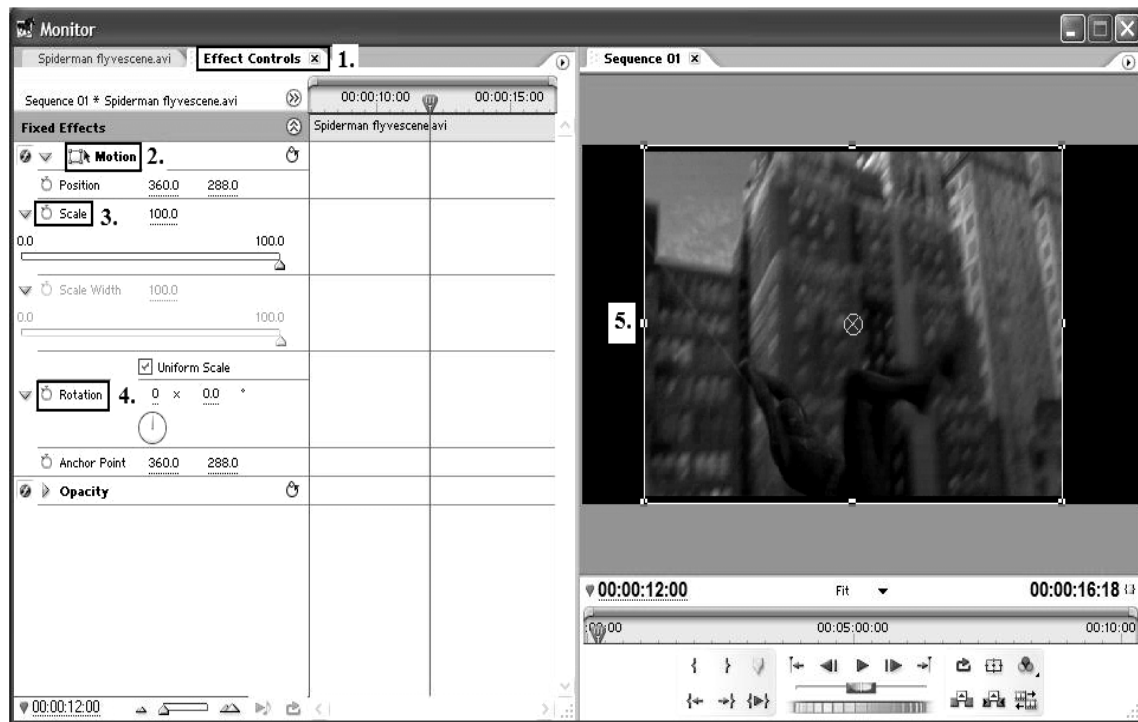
Monitor

Spiderman flyvescene.avi | Effect Controls × 1.

Sequence 01 ×

Sequence 01 * Spiderman flyvescene.avi

00:00:10:00 00:00:15:00

Fixed Effects

Spiderman flyvescene.avi

Motion 2.

Position 360.0 288.0

Scale 3. 100.0

0.0 100.0

Scale Width 100.0

0.0 100.0

Uniform Scale

Rotation 4. 0 × 0.0 °

Anchor Point 360.0 288.0

Opacity

5.

00:00:12:00

Fit

00:00:16:18

00:00 00:05:00:00 00:10:00

00:00:12:00